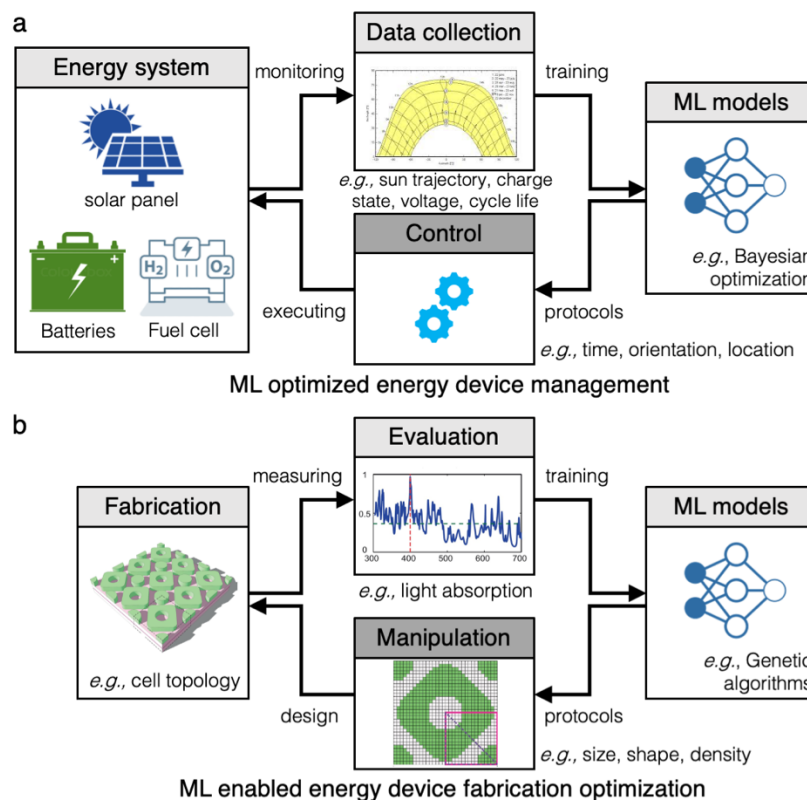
a

Energy system

solar panel

$H_2$ $O_2$

Batteries Fuel cell

monitoring

Data collection

e.g., sun trajectory, charge state, voltage, cycle life

training

ML models

e.g., Bayesian optimization

Control

executing

protocols

e.g., time, orientation, location

ML optimized energy device management

b

Fabrication

e.g., cell topology

measuring

Evaluation

1

0.5

0

300 400 500 600 700

e.g., light absorption

training

ML models

e.g., Genetic algorithms

Manipulation

design

protocols

e.g., size, shape, density

ML enabled energy device fabrication optimization